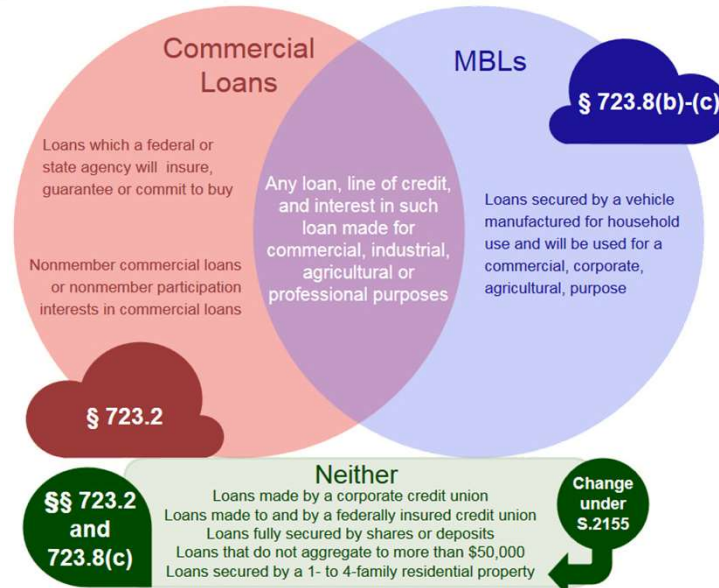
Commercial Loans

MBLs

§ 723.8(b)-(c)

Loans which a federal or state agency will insure, guarantee or commit to buy

Nonmember commercial loans or nonmember participation interests in commercial loans

Any loan, line of credit, and interest in such loan made for commercial, industrial, agricultural or professional purposes

Loans secured by a vehicle manufactured for household use and will be used for a commercial, corporate, agricultural, purpose

§ 723.2

§§ 723.2 and 723.8(c)

Neither
Loans made by a corporate credit union
Loans made to and by a federally insured credit union
Loans fully secured by shares or deposits
Loans that do not aggregate to more than $50,000
Loans secured by a 1- to 4-family residential property

Change under S.2155